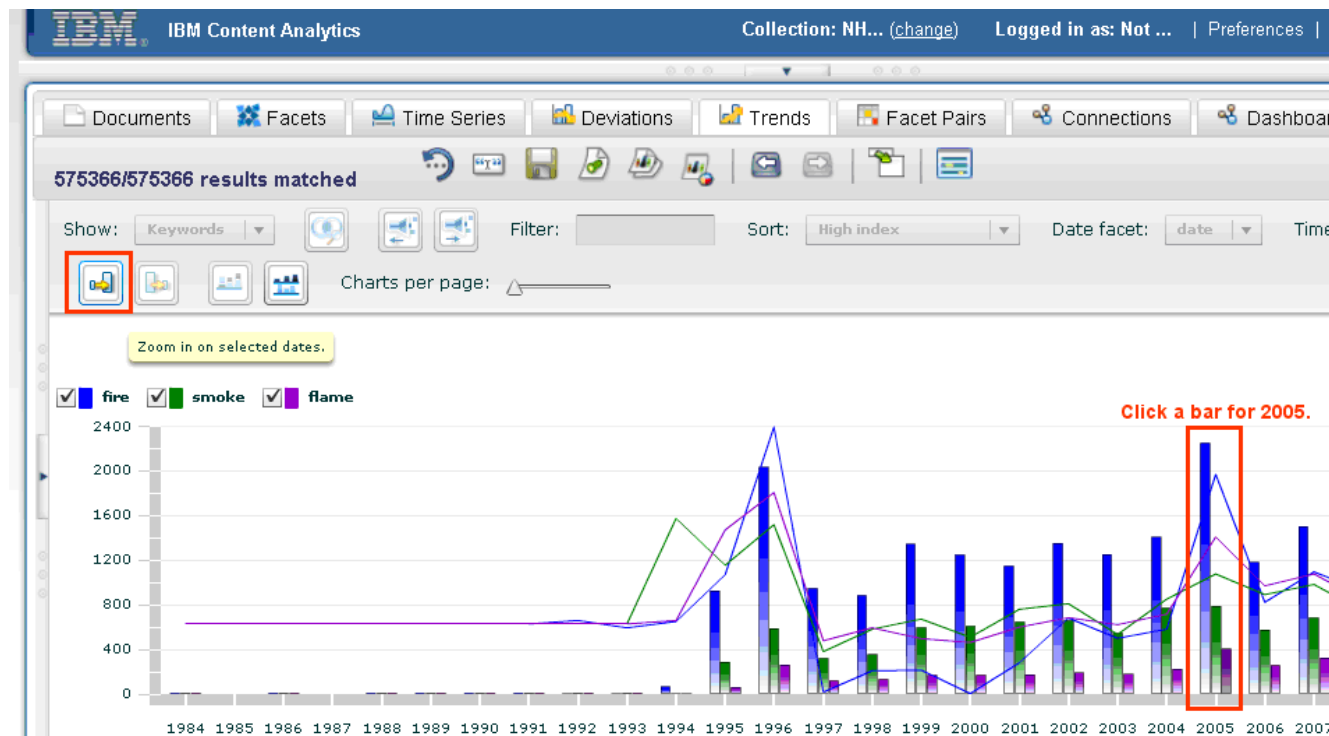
IBM IBM Content Analytics

Collection: NH... (change) Logged in as: Not ... | Preferences |

Documents Facets Time Series Deviations Trends Facet Pairs Connections Dashboar

575366/575366 results matched

Show: Keywords Filter: Sort: High index Date facet: date Time

Charts per page:

Zoom in on selected dates.

fire smoke flame

Click a bar for 2005.

2400
2000
1600
1200
800
400
0

1984 1985 1986 1987 1988 1989 1990 1991 1992 1993 1994 1995 1996 1997 1998 1999 2000 2001 2002 2003 2004 2005 2006 2007